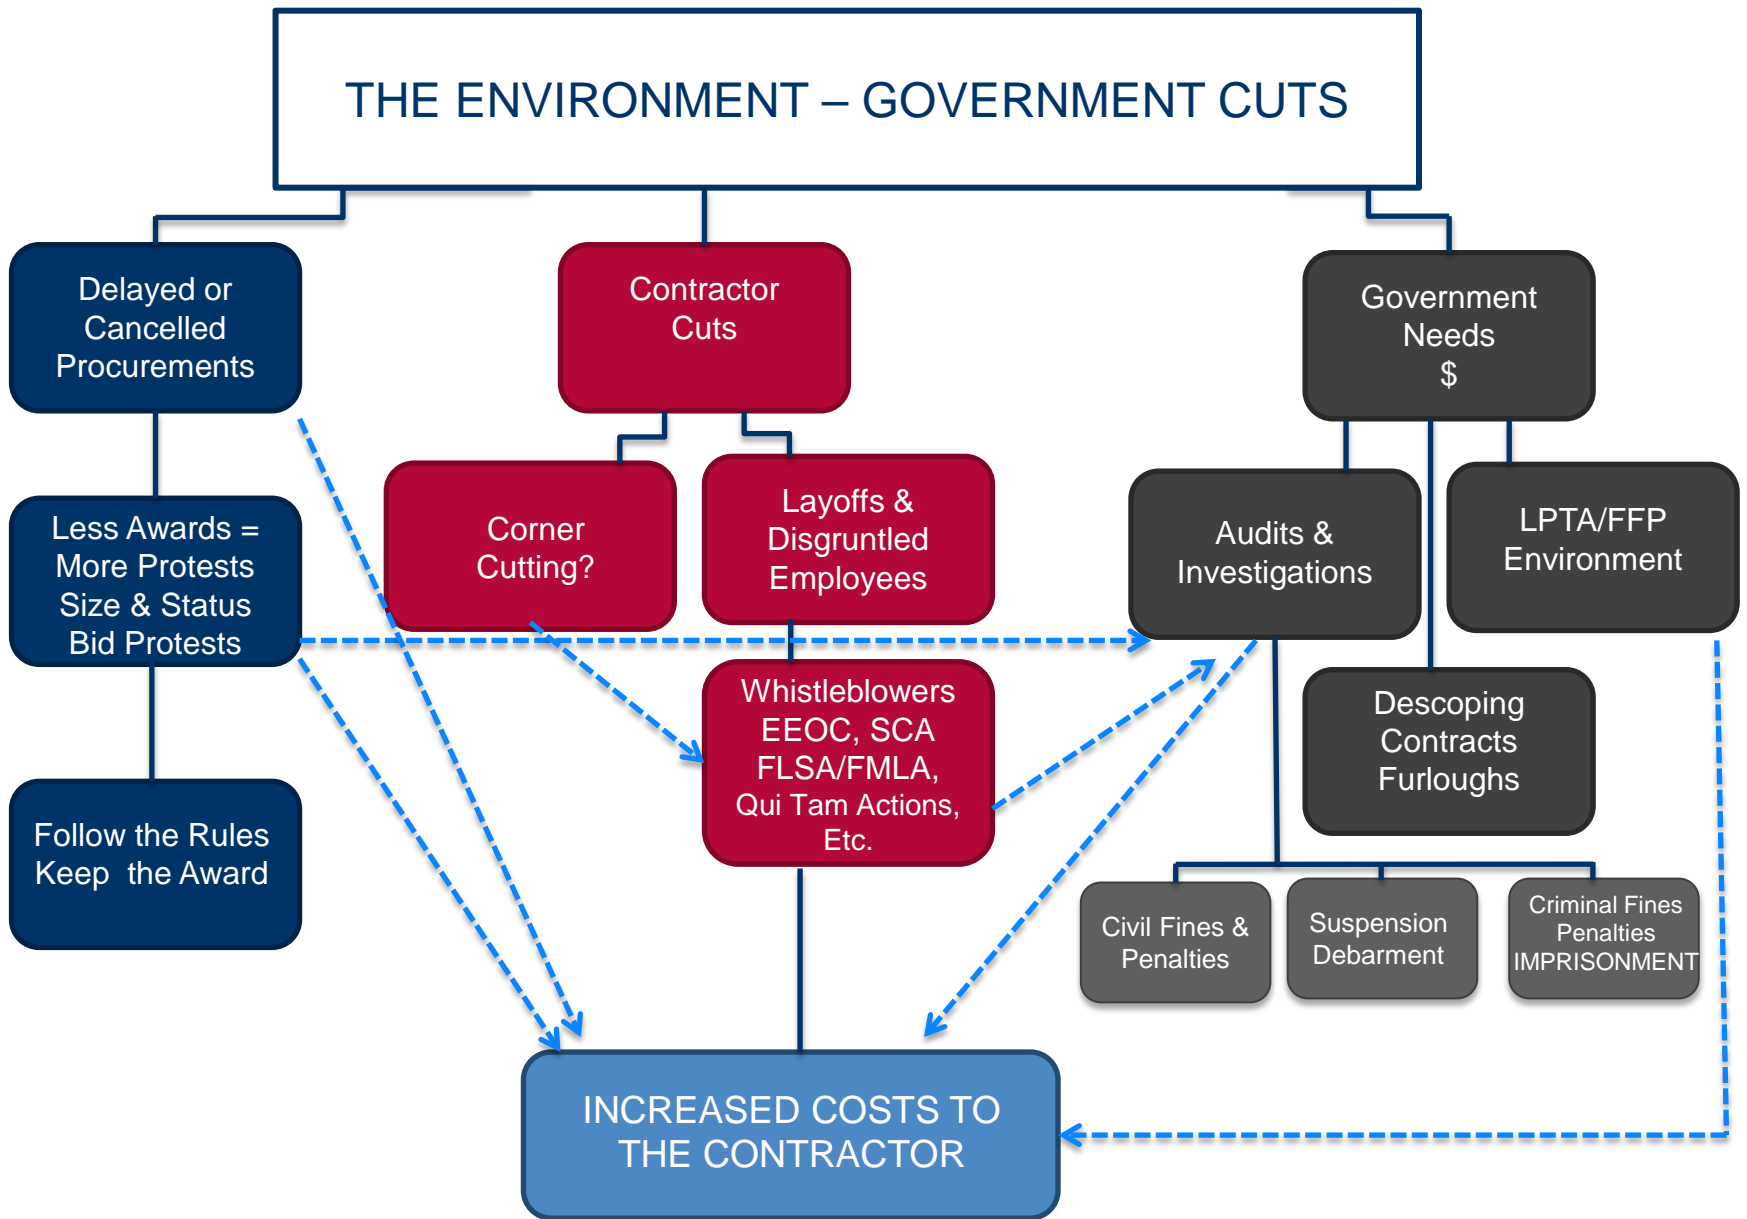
THE ENVIRONMENT – GOVERNMENT CUTS

Delayed or Cancelled Procurements

Less Awards = More Protests Size & Status Bid Protests

Follow the Rules Keep the Award

Contractor Cuts

Corner Cutting?

Layoffs & Disgruntled Employees

Whistleblowers EEOC, SCA FLSA/FMLA, Qui Tam Actions, Etc.

Government Needs $

Audits & Investigations

LPTA/FFP Environment

Descoping Contracts Furloughs

Civil Fines & Penalties

Suspension Debarment

Criminal Fines Penalties IMPRISONMENT

INCREASED COSTS TO THE CONTRACTOR